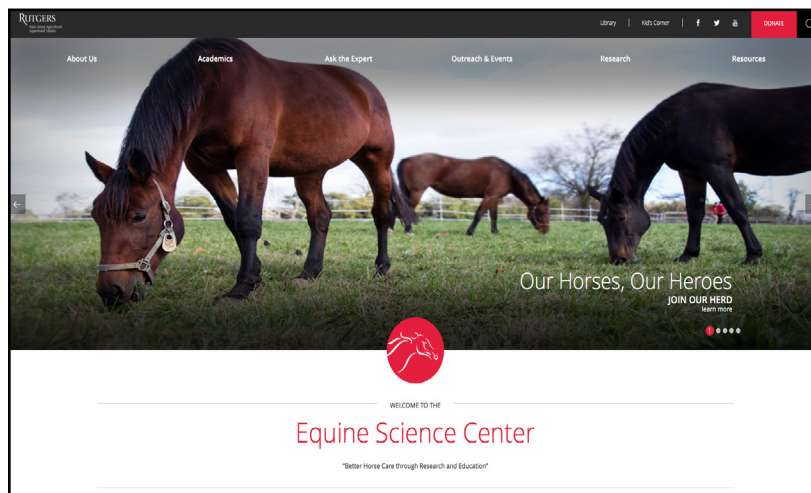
RUTGERS
New Jersey Agricultural Experiment Station

Library | Kid's Corner | f t YouTube DONATE

About Us Academics Ask the Expert Outreach & Events Research Resources

Our Horses, Our Heroes
JOIN OUR HERD
learn more

1

WELCOME TO THE

Equine Science Center

"Better Horse Care through Research and Education"